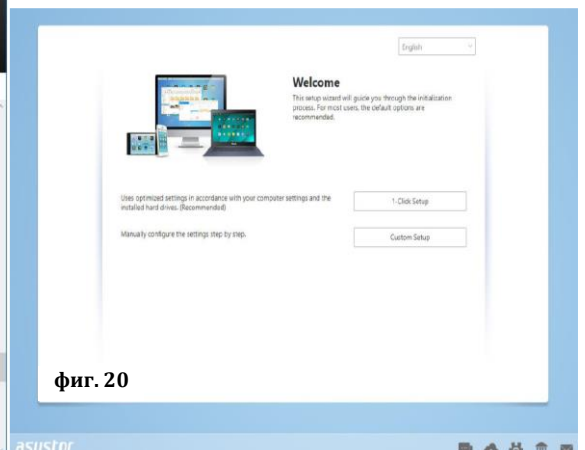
English

Welcome

This setup wizard will guide you through the initialization process. For most users, the default options are recommended.

Uses optimized settings in accordance with your computer settings and the installed hard drives. (Recommended)

1-Click Setup

Manually configure the settings step by step.

Custom Setup

фиг. 20

asustor